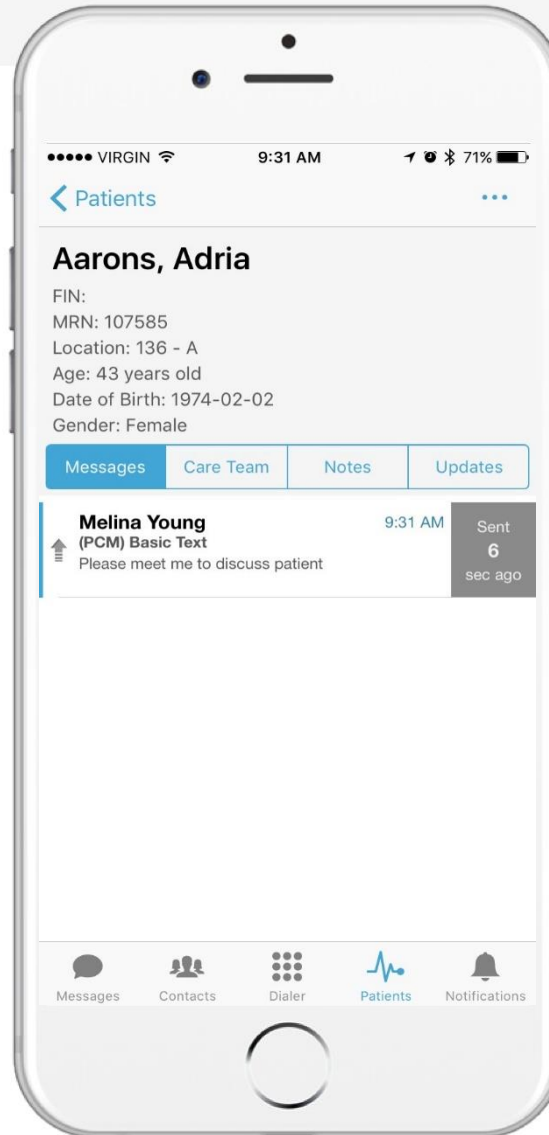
●●●●● VIRGIN 9:31 AM 71%

Patients •••

Aarons, Adria

FIN:
MRN: 107585
Location: 136 - A
Age: 43 years old
Date of Birth: 1974-02-02
Gender: Female

Messages | Care Team | Notes | Updates

Melina Young 9:31 AM
(PCM) Basic Text
Please meet me to discuss patient

Sent
6
sec ago

Messages Contacts Dialer Patients Notifications